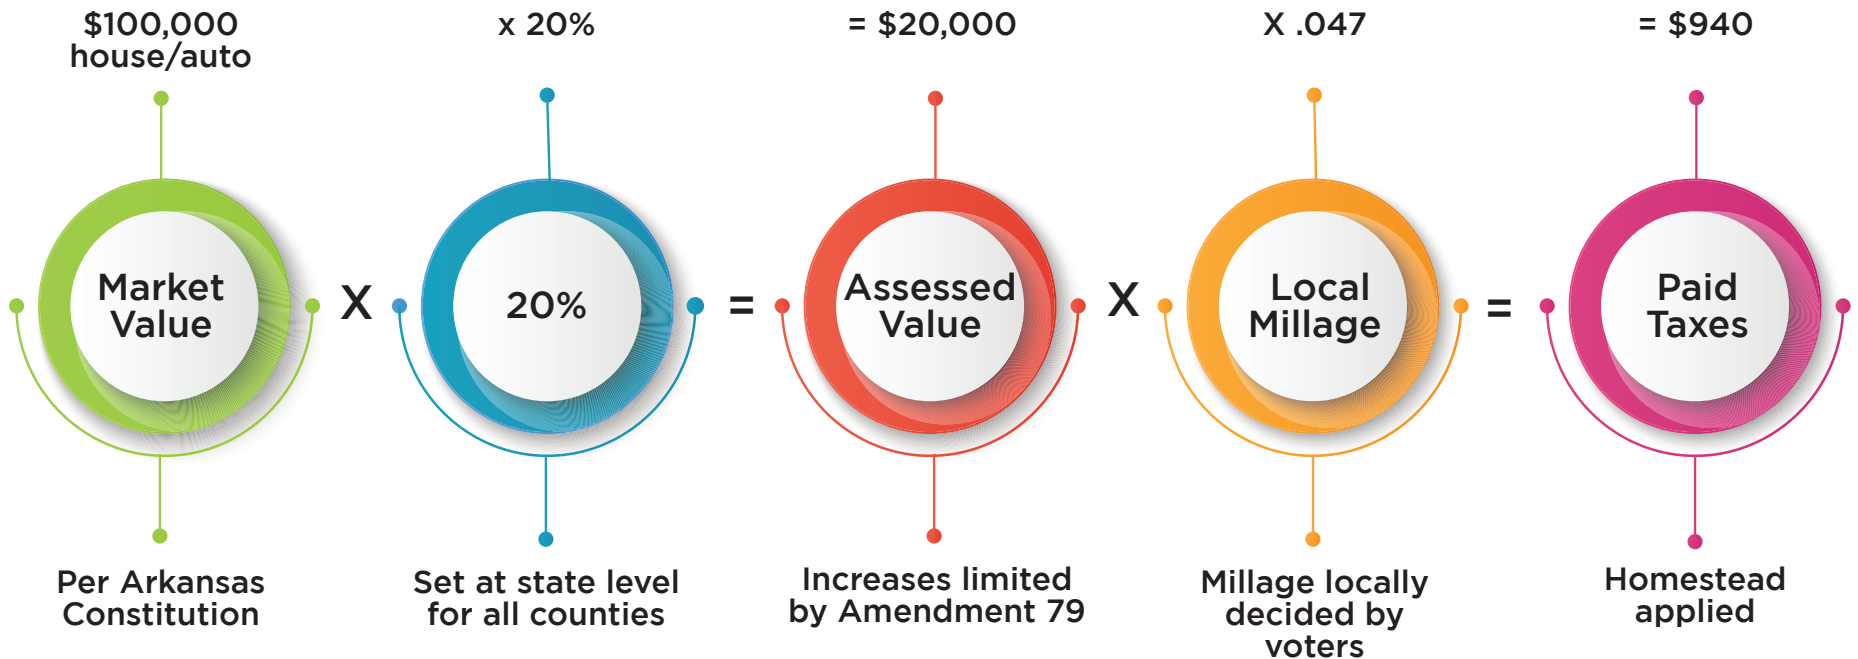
$100,000 house/auto

x 20%

= $20,000

X .047

= $940

Market Value

X

20%

=

Assessed Value

X

Local Millage

=

Paid Taxes

Per Arkansas Constitution

Set at state level for all counties

Increases limited by Amendment 79

Millage locally decided by voters

Homestead applied